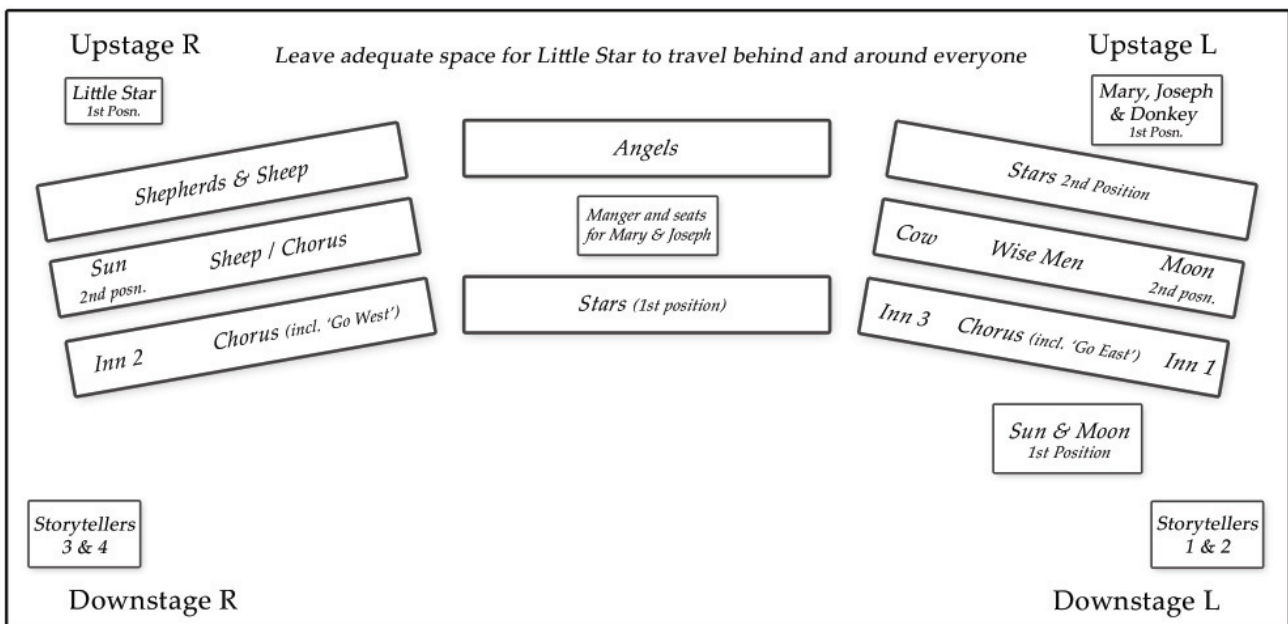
Upstage R

Leave adequate space for Little Star to travel behind and around everyone

Upstage L

Little Star
1st Posn.

Mary, Joseph & Donkey
1st Posn.

Angels

Shepherds & Sheep

Stars 2nd Position

Manger and seats for Mary & Joseph

Sun
2nd posn.

Sheep / Chorus

Cow

Wise Men

Moon
2nd posn.

Stars (1st position)

Inn 2

Chorus (incl. 'Go West')

Inn 3

Chorus (incl. 'Go East')

Inn 1

Sun & Moon
1st Position

Storytellers
3 & 4

Storytellers
1 & 2

Downstage R

Downstage L